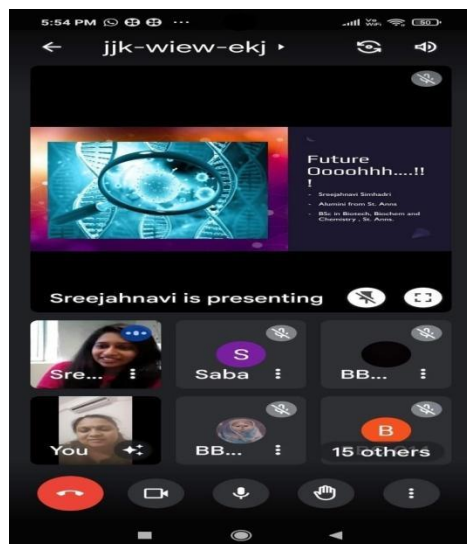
5:54 PM ··· Vo WiFi 50

jjk-wiew-ekj

Future Oooohhh....!! !

- Sreejahnavi Simhadri
- Alumini from St. Anns
- BSc in Biotech, Biochem and Chemistry , St. Anns.

Sreejahnavi is presenting

Sre...

S
Saba

BB...

You

BB...

B
15 others